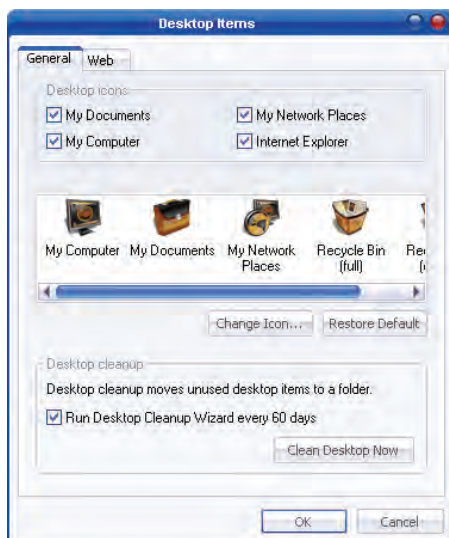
Desktop Items

General
Web

Desktop icons
My Documents
My Network Places
My Computer
Internet Explorer

My Computer
My Documents
My Network Places
Recycle Bin (full)
Re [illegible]

Change Icon...
Restore Default

Desktop cleanup
Desktop cleanup moves unused desktop items to a folder.
Run Desktop Cleanup Wizard every 60 days
Clean Desktop Now

OK
Cancel